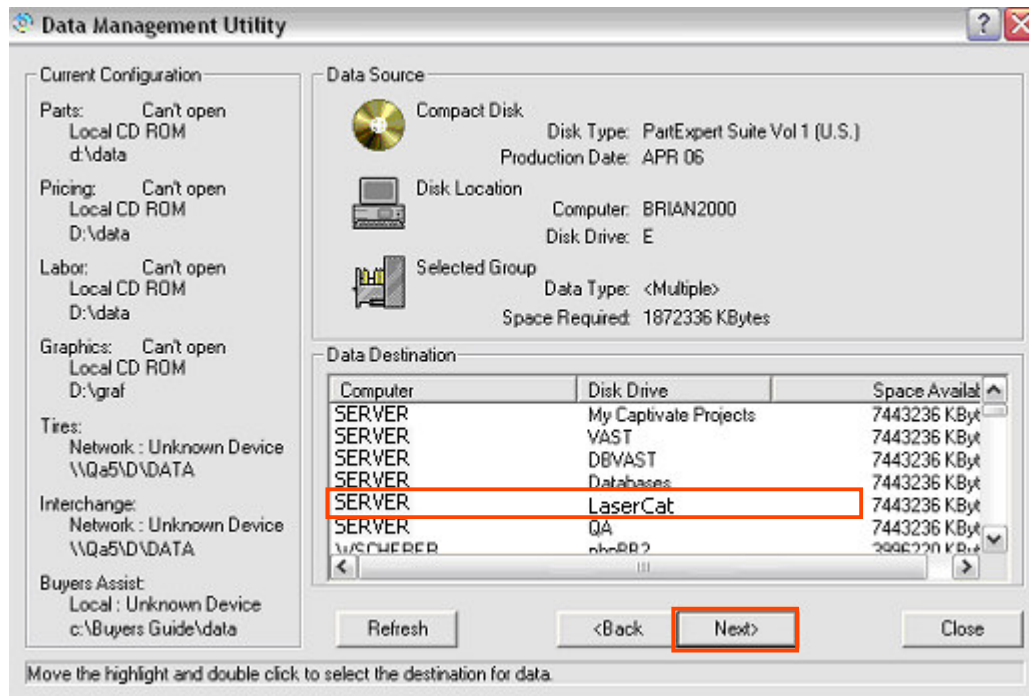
Data Management Utility

Current Configuration

Parts: Can't open
Local CD ROM
d:\data

Pricing: Can't open
Local CD ROM
D:\data

Labor: Can't open
Local CD ROM
D:\data

Graphics: Can't open
Local CD ROM
D:\graf

Tires:
Network : Unknown Device
\\Qa5\D\DATA

Interchange:
Network : Unknown Device
\\Qa5\D\DATA

Buyers Assist:
Local : Unknown Device
c:\Buyers Guide\data

Data Source

Compact Disk
Disk Type: PartExpert Suite Vol 1 (U.S.)
Production Date: APR 06

Disk Location
Computer: BRIAN2000
Disk Drive: E

Selected Group
Data Type: <Multiple>
Space Required: 1872336 KBytes

Data Destination

| Computer | Disk Drive | Space Availal |
|---|---|---|
| SERVER | My Captivate Projects | 7443236 KByt |
| SERVER | VAST | 7443236 KByt |
| SERVER | DBVAST | 7443236 KByt |
| SERVER | Databases | 7443236 KByt |
| SERVER | LaserCat | 7443236 KByt |
| SERVER | QA | 7443236 KByt |
| WSCHERER | phpBB2 | 3996220 KByt |

Refresh
<Back
Next>
Close

Move the highlight and double click to select the destination for data.